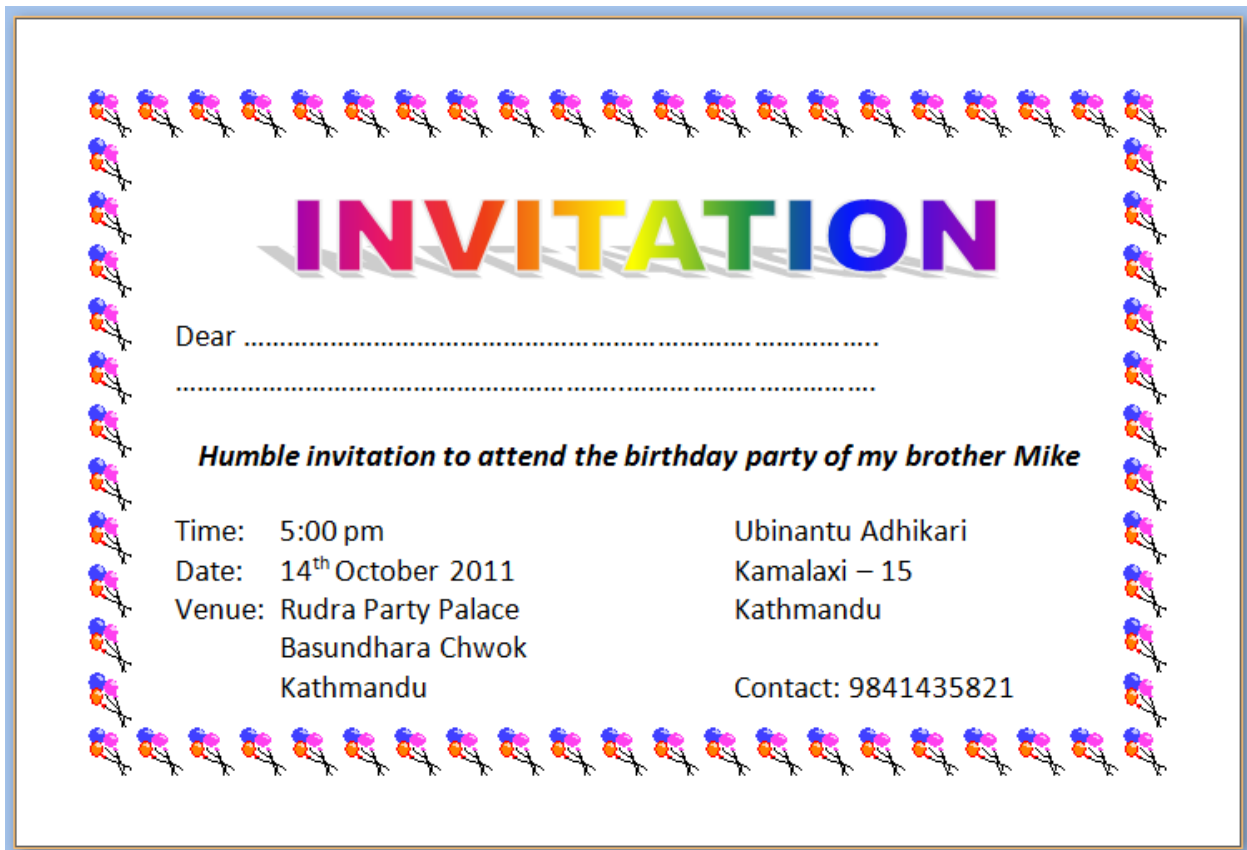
INVITATION

Dear ………………………………………………………………………………….

……………………………………………………………………………………….

***Humble invitation to attend the birthday party of my brother Mike***

Time: 5:00 pm
Date: $14^{th}$ October 2011
Venue: Rudra Party Palace
Basundhara Chwok
Kathmandu

Ubinantu Adhikari
Kamalaxi – 15
Kathmandu

Contact: 9841435821